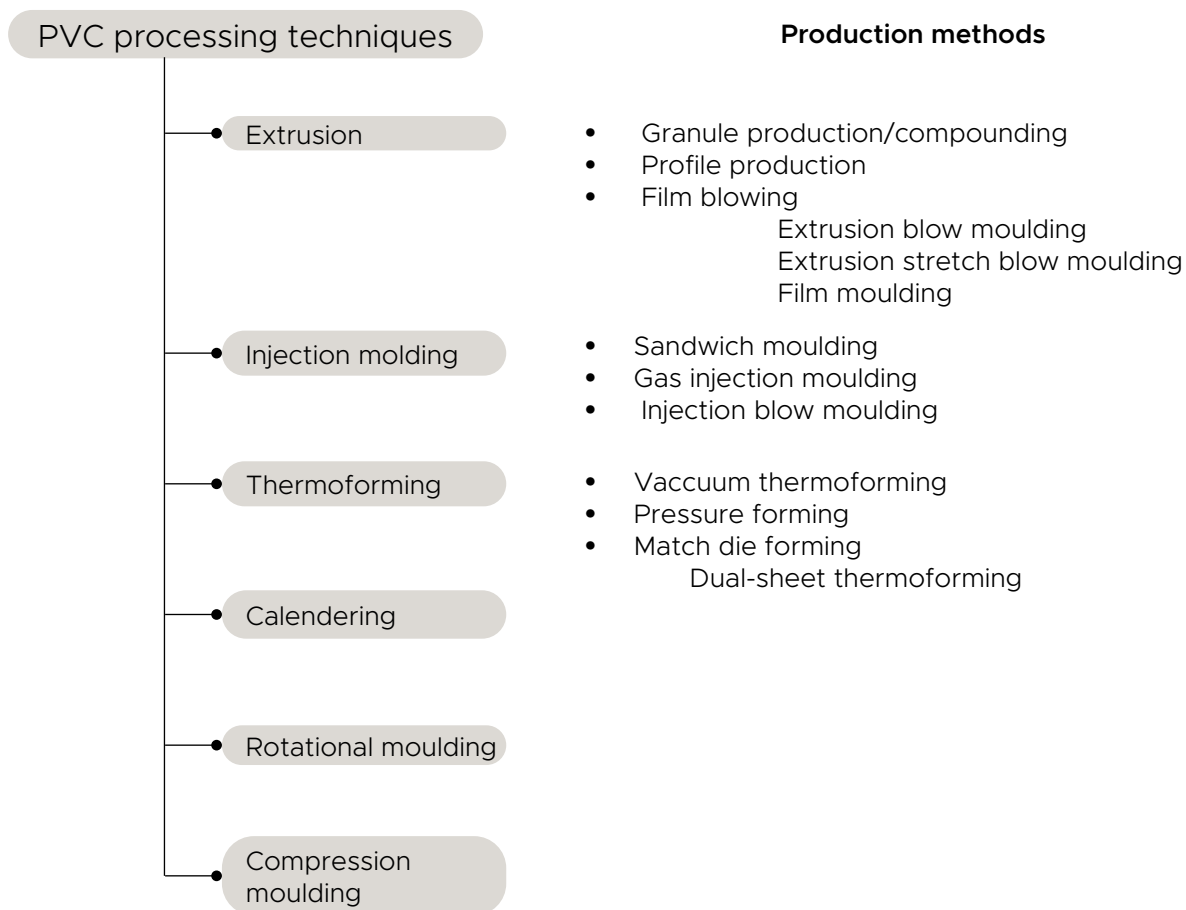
PVC processing techniques

Production methods

Extrusion

- Granule production/compounding
- Profile production
- Film blowing

Extrusion blow moulding
Extrusion stretch blow moulding
Film moulding

Injection molding

- Sandwich moulding
- Gas injection moulding
- Injection blow moulding

Thermoforming

- Vaccuum thermoforming
- Pressure forming
- Match die forming

Dual-sheet thermoforming

Calendering

Rotational moulding

Compression moulding